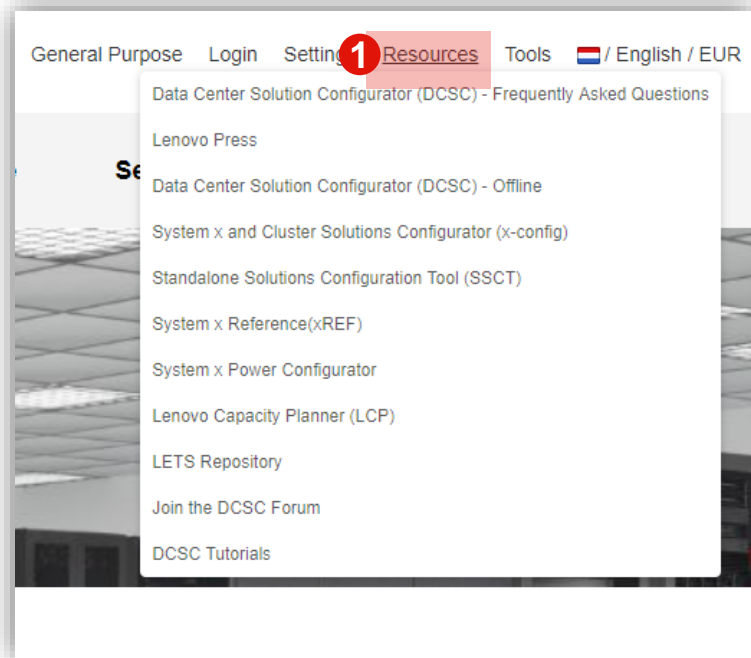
General Purpose Login Setting 1 Resources Tools / English / EUR

Data Center Solution Configurator (DCSC) - Frequently Asked Questions
Lenovo Press
Data Center Solution Configurator (DCSC) - Offline
System x and Cluster Solutions Configurator (x-config)
Standalone Solutions Configuration Tool (SSCT)
System x Reference(xREF)
System x Power Configurator
Lenovo Capacity Planner (LCP)
LETS Repository
Join the DCSC Forum
DCSC Tutorials

Se